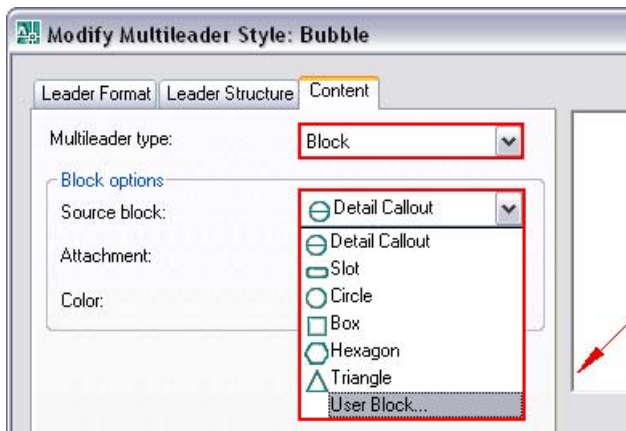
Modify Multileader Style: Bubble

Leader Format
Leader Structure
Content

Multileader type:
Block

Block options
Source block:
Detail Callout
Attachment:
Color:

Detail Callout
Slot
Circle
Box
Hexagon
Triangle
User Block...